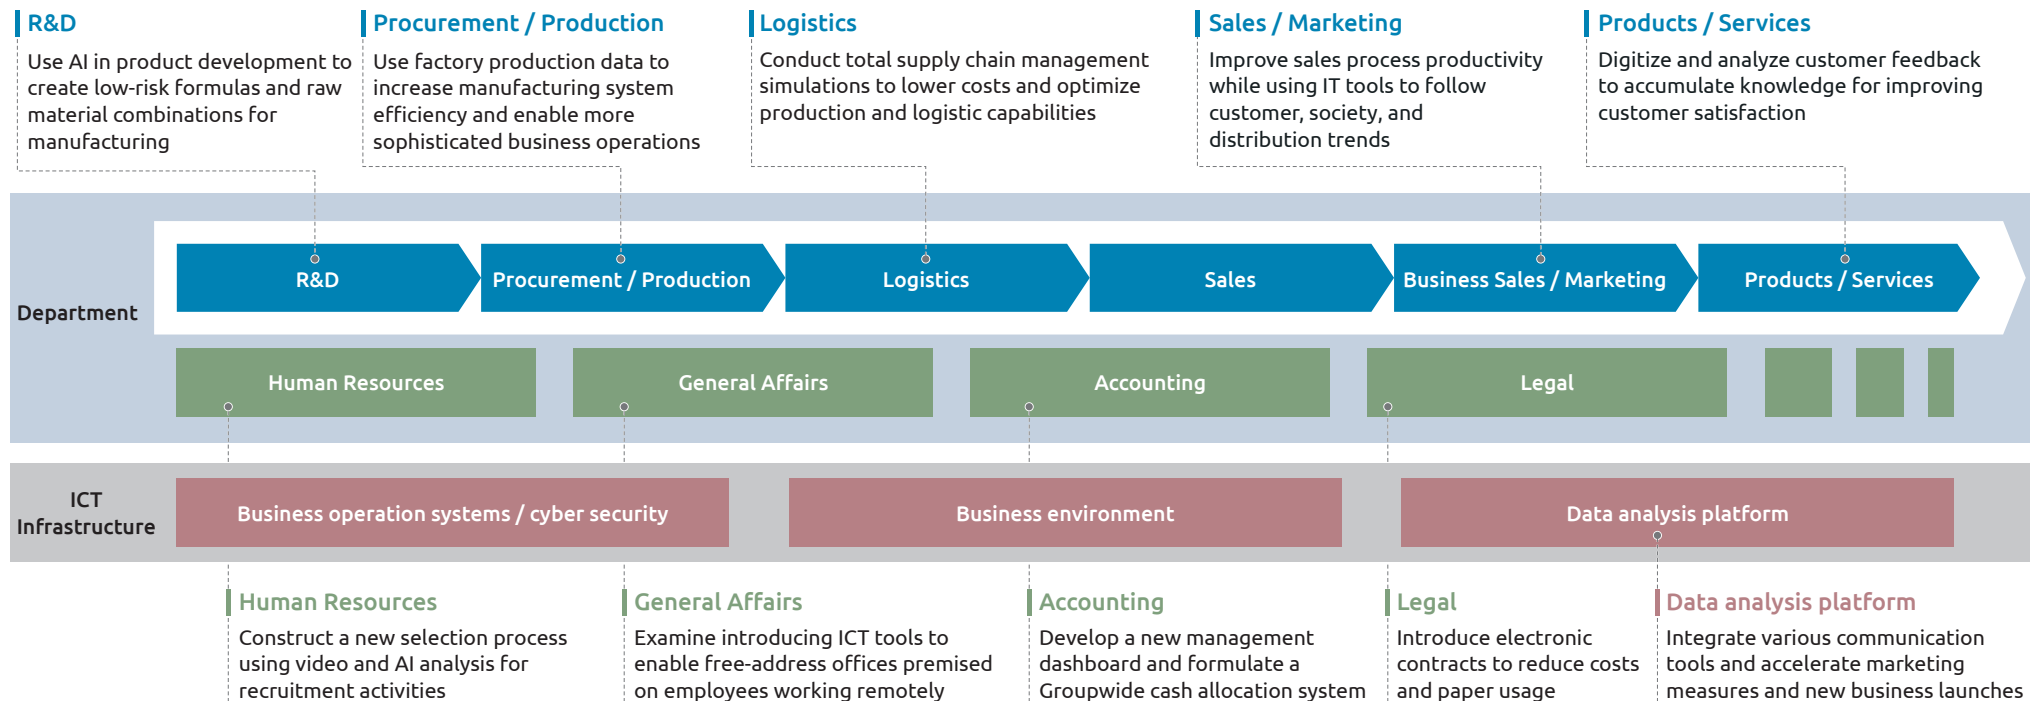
R&D
Use AI in product development to create low-risk formulas and raw material combinations for manufacturing

Procurement / Production
Use factory production data to increase manufacturing system efficiency and enable more sophisticated business operations

Logistics
Conduct total supply chain management simulations to lower costs and optimize production and logistic capabilities

Sales / Marketing
Improve sales process productivity while using IT tools to follow customer, society, and distribution trends

Products / Services
Digitize and analyze customer feedback to accumulate knowledge for improving customer satisfaction

Department

R&D

Procurement / Production

Logistics

Sales

Business Sales / Marketing

Products / Services

Human Resources

General Affairs

Accounting

Legal

ICT Infrastructure

Business operation systems / cyber security

Business environment

Data analysis platform

Human Resources
Construct a new selection process using video and AI analysis for recruitment activities

General Affairs
Examine introducing ICT tools to enable free-address offices premised on employees working remotely

Accounting
Develop a new management dashboard and formulate a Groupwide cash allocation system

Legal
Introduce electronic contracts to reduce costs and paper usage

Data analysis platform
Integrate various communication tools and accelerate marketing measures and new business launches